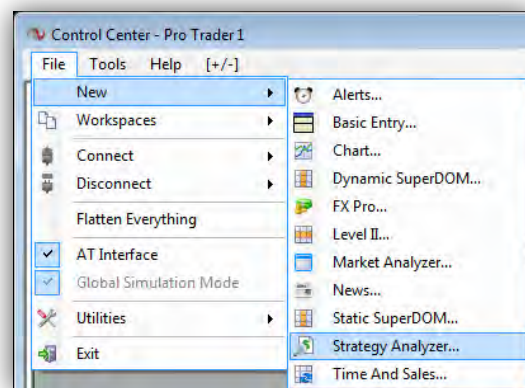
Control Center - Pro Trader 1

File Tools Help [+/-]

New
Workspaces
Connect
Disconnect
Flatten Everything
AT Interface
Global Simulation Mode
Utilities
Exit

Alerts...
Basic Entry...
Chart...
Dynamic SuperDOM...
FX Pro...
Level II...
Market Analyzer...
News...
Static SuperDOM...
Strategy Analyzer...
Time And Sales...